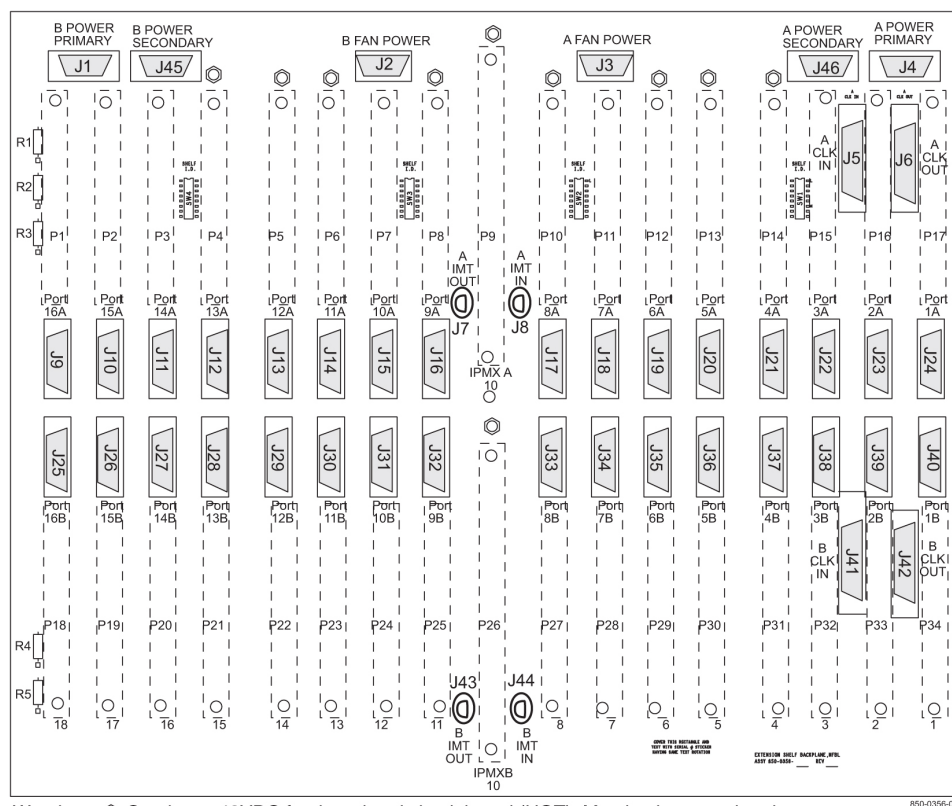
B POWER PRIMARY
J1
B POWER SECONDARY
J45
B FAN POWER
J2
A FAN POWER
J3
A POWER SECONDARY
J46
A POWER PRIMARY
J4

R1
R2
R3
SHELF I.D.
SW4
SHELF I.D.
SW3
SHELF I.D.
SW2
SHELF I.D.
SW1
A CLK IN
J5
J6
A CLK OUT
A CLK IN
A CLK OUT

P1 P2 P3 P4 P5 P6 P7 P8 P9 P10 P11 P12 P13 P14 P15 P16 P17

A IMT OUT
J7
A IMT IN
J8

Port 16A
Port 15A
Port 14A
Port 13A
Port 12A
Port 11A
Port 10A
Port 9A
Port 8A
Port 7A
Port 6A
Port 5A
Port 4A
Port 3A
Port 2A
Port 1A

J9 J10 J11 J12 J13 J14 J15 J16 J17 J18 J19 J20 J21 J22 J23 J24

IPMX A
10

J25 J26 J27 J28 J29 J30 J31 J32 J33 J34 J35 J36 J37 J38 J39 J40

Port 16B
Port 15B
Port 14B
Port 13B
Port 12B
Port 11B
Port 10B
Port 9B
Port 8B
Port 7B
Port 6B
Port 5B
Port 4B
Port 3B
Port 2B
Port 1B

B CLK IN
J41
J42
B CLK OUT

P18 P19 P20 P21 P22 P23 P24 P25 P26 P27 P28 P29 P30 P31 P32 P33 P34

R4
R5

J43
J44
B IMT OUT
B IMT IN
IPMXB
10

18 17 16 15 14 13 12 11 8 7 6 5 4 3 2 1

COVER THIS RECTANGLE AND TEXT WITH SERIAL # STICKER HAVING SAME TEXT ROTATION

EXTENSION SHELF BACKPLANE,NFBL
ASSY 850-0356- ___ REV ___

850-0356-0